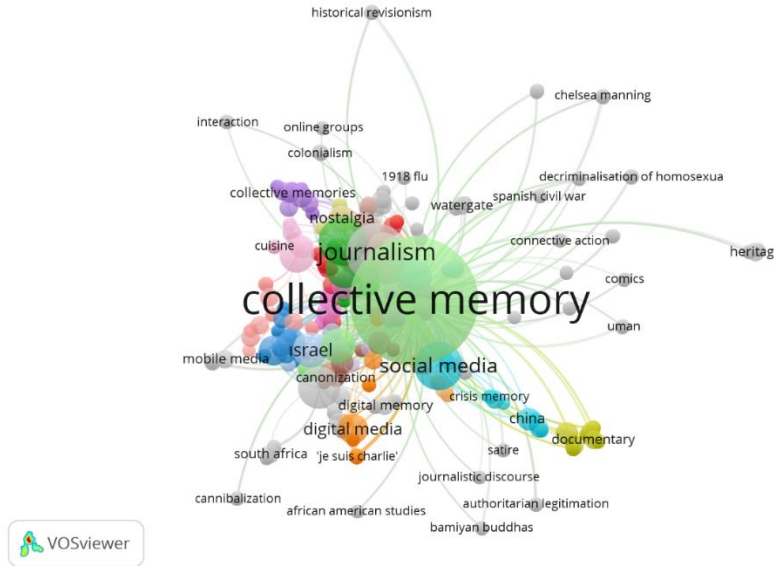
historical revisionism
chelsea manning
interaction
online groups
colonialism
1918 flu
decriminalisation of homosexua
collective memories
spanish civil war
watergate
nostalgia
cuisine
journalism
connective action
heritag
comics
collective memory
uman
mobile media
israel
social media
canonization
crisis memory
digital memory
china
digital media
documentary
south africa
'je suis charlie'
satire
journalistic discourse
cannibalization
authoritarian legitimation
african american studies
bamiyan buddhas
VOSviewer